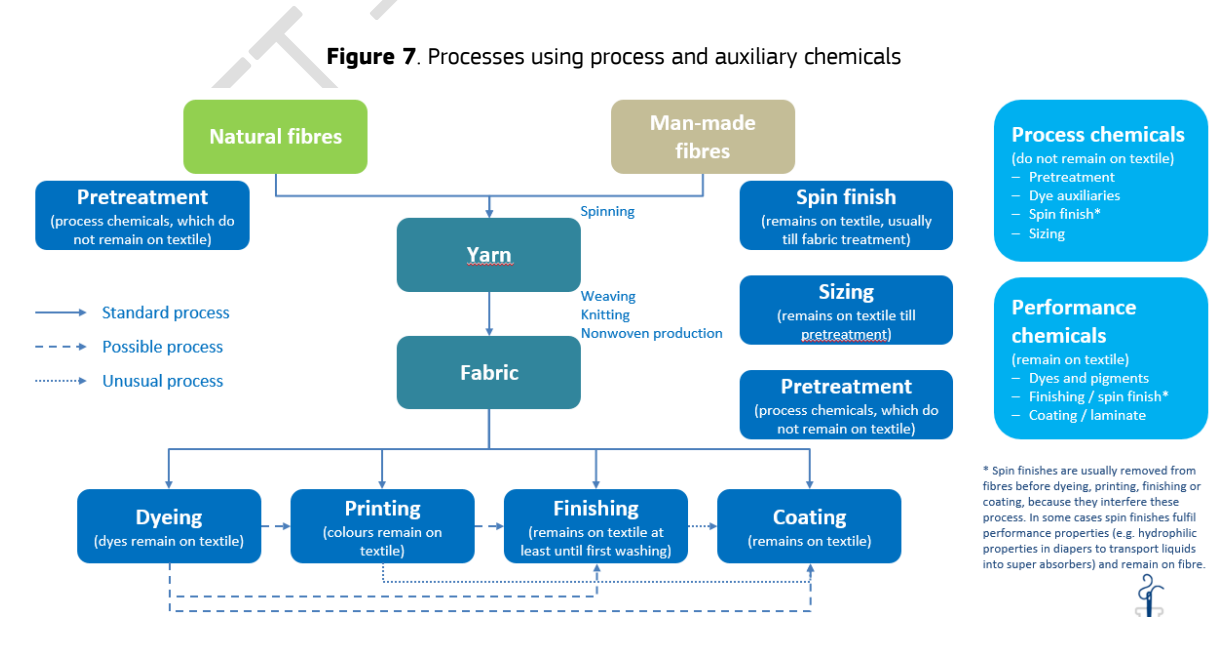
**Figure 7**. Processes using process and auxiliary chemicals

Natural fibres

Man-made fibres

Pretreatment
(process chemicals, which do not remain on textile)

Spinning

Spin finish
(remains on textile, usually till fabric treatment)

Yarn

Weaving
Knitting
Nonwoven production

Sizing
(remains on textile till pretreatment)

Standard process
Possible process
Unusual process

Fabric

Pretreatment
(process chemicals, which do not remain on textile)

Dyeing
(dyes remain on textile)

Printing
(colours remain on textile)

Finishing
(remains on textile at least until first washing)

Coating
(remains on textile)

Process chemicals
(do not remain on textile)
– Pretreatment
– Dye auxiliaries
– Spin finish*
– Sizing

Performance chemicals
(remain on textile)
– Dyes and pigments
– Finishing / spin finish*
– Coating / laminate

* Spin finishes are usually removed from fibres before dyeing, printing, finishing or coating, because they interfere these process. In some cases spin finishes fulfil performance properties (e.g. hydrophilic properties in diapers to transport liquids into super absorbers) and remain on fibre.